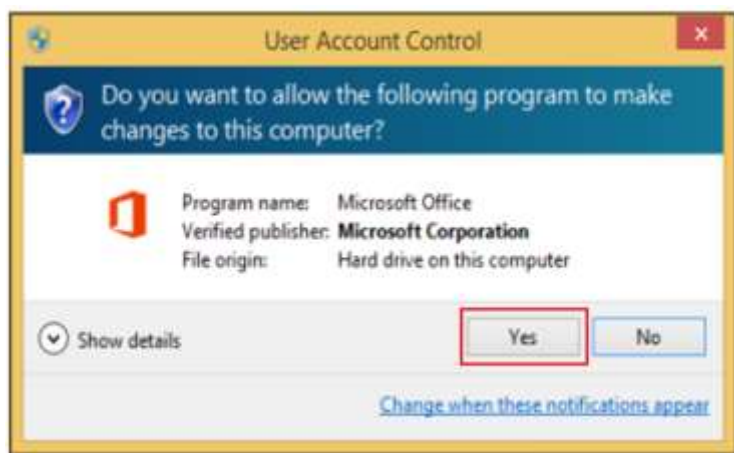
User Account Control

×

Do you want to allow the following program to make changes to this computer?

| | |
|---|---|
| Program name: | Microsoft Office |
| Verified publisher: | **Microsoft Corporation** |
| File origin: | Hard drive on this computer |

Show details

Yes

No

Change when these notifications appear